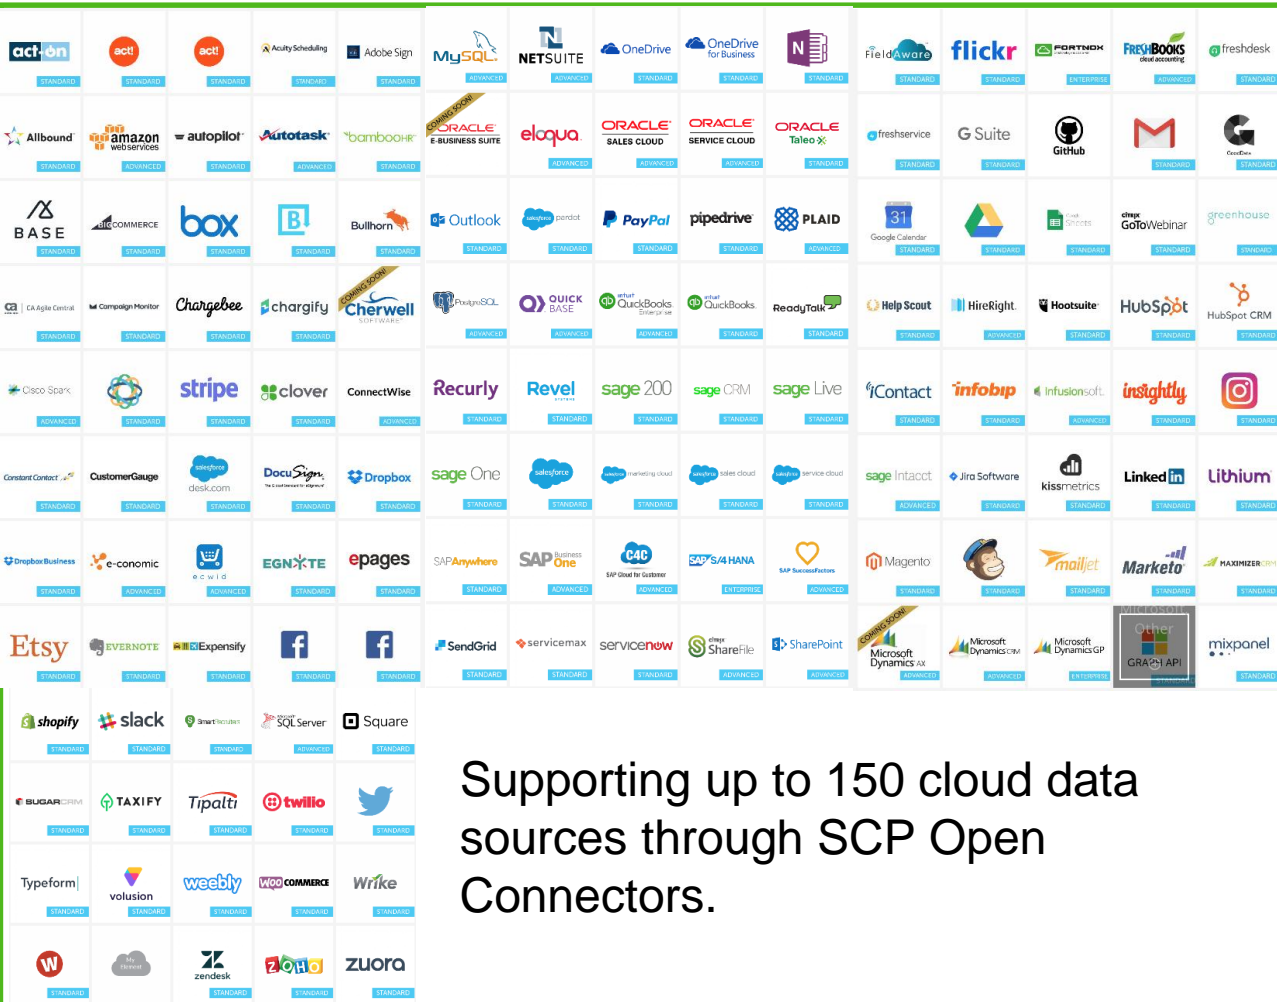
act-on STANDARD | act! STANDARD | act! STANDARD | Acuity Scheduling STANDARD | Adobe Sign STANDARD | MySQL ADVANCED | NETSUITE ADVANCED | OneDrive STANDARD | OneDrive for Business STANDARD | N STANDARD | FieldAware STANDARD | flickr STANDARD | FORTNOX ENTERPRISE | FreshBooks cloud accounting ADVANCED | freshdesk STANDARD

Allbound STANDARD | amazon webservices ADVANCED | autopilot STANDARD | Autotask ADVANCED | bambooHR STANDARD | COMING SOON! ORACLE E-BUSINESS SUITE | eloqua ADVANCED | ORACLE SALES CLOUD ADVANCED | ORACLE SERVICE CLOUD ADVANCED | ORACLE Taleo STANDARD | freshservice STANDARD | G Suite STANDARD | GitHub | M STANDARD | STANDARD

BASE STANDARD | bigCOMMERCE STANDARD | box STANDARD | B STANDARD | Bullhorn STANDARD | Outlook STANDARD | salesforce pardot STANDARD | PayPal STANDARD | pipedrive STANDARD | PLAID ADVANCED | 31 Google Calendar STANDARD | STANDARD | STANDARD | GoToWebinar STANDARD | greenhouse STANDARD

CA Agile Central STANDARD | Campaign Monitor STANDARD | Chargebee STANDARD | chargify STANDARD | COMING SOON! Cherwell SOFTWARE | PostgreSQL ADVANCED | QUICK BASE ADVANCED | QuickBooks Enterprise ADVANCED | QuickBooks STANDARD | ReadyTalk STANDARD | Help Scout STANDARD | HireRight ADVANCED | Hootsuite STANDARD | HubSpot STANDARD | HubSpot CRM STANDARD

Cisco Spark ADVANCED | STANDARD | stripe STANDARD | clover STANDARD | ConnectWise ADVANCED | Recurly STANDARD | Revel STANDARD | sage 200 STANDARD | sage CRM STANDARD | sage Live STANDARD | iContact STANDARD | infobip STANDARD | Infusionsoft ADVANCED | insightly STANDARD | STANDARD

Constant Contact STANDARD | CustomerGauge STANDARD | salesforce desk.com STANDARD | DocuSign STANDARD | Dropbox STANDARD | sage One STANDARD | salesforce STANDARD | salesforce marketing cloud STANDARD | salesforce sales cloud STANDARD | salesforce service cloud STANDARD | sage Intacct ADVANCED | Jira Software STANDARD | kissmetrics STANDARD | Linked in STANDARD | Lithium STANDARD

Dropbox Business STANDARD | e-conomic ADVANCED | ecwid ADVANCED | EGNYTE STANDARD | epages STANDARD | SAP Anywhere STANDARD | SAP Business One ADVANCED | C4C SAP Cloud for Customer ADVANCED | SAP S/4 HANA ENTERPRISE | SAP SuccessFactors ADVANCED | Magento STANDARD | STANDARD | mailjet STANDARD | Marketo STANDARD | MAXIMIZER CRM STANDARD

Etsy STANDARD | EVERNOTE STANDARD | Expensify STANDARD | f STANDARD | f STANDARD | SendGrid STANDARD | servicemax STANDARD | servicenow STANDARD | ShareFile ADVANCED | SharePoint ADVANCED | COMING SOON! Microsoft Dynamics AX ADVANCED | Microsoft Dynamics CRM ADVANCED | Microsoft Dynamics GP ENTERPRISE | Microsoft Other GRAPH API | mixpanel STANDARD

shopify STANDARD | slack STANDARD | SmartRecruiters STANDARD | SQL Server ADVANCED | Square STANDARD

SUGARCRM STANDARD | TAXIFY STANDARD | Tipalti STANDARD | twilio STANDARD | STANDARD

Typeform STANDARD | volusion STANDARD | weebly STANDARD | WOO COMMERCE STANDARD | Wrike STANDARD

W STANDARD | My Hosted | zendesk STANDARD | ZOHO STANDARD | zuora STANDARD

Supporting up to 150 cloud data sources through SCP Open Connectors.